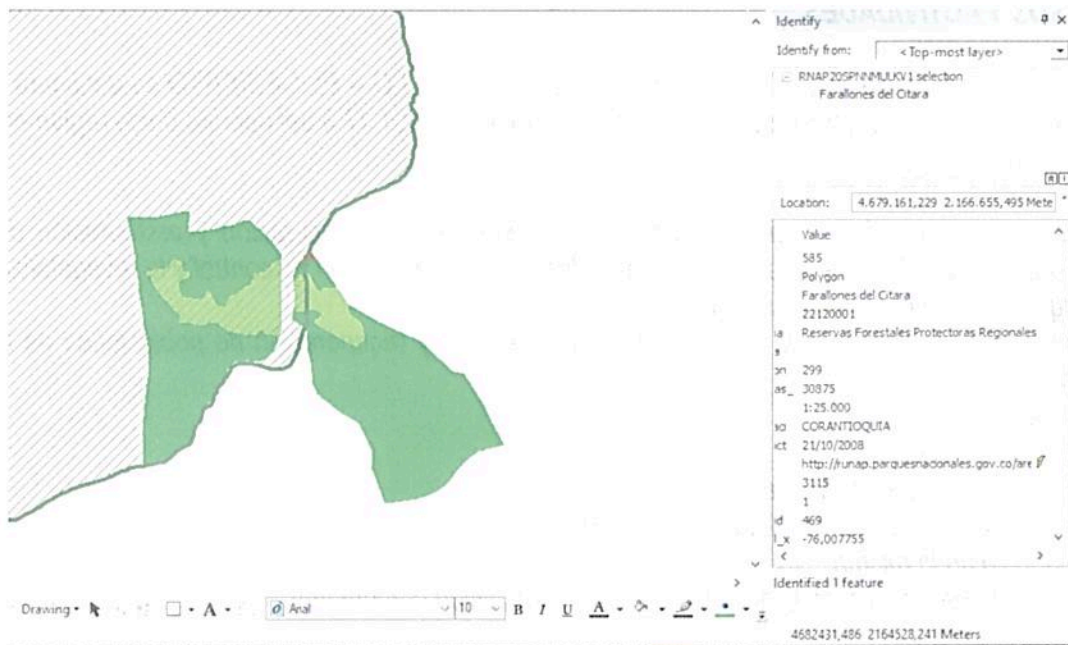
Identify

Identify from: <Top-most layer>

RNAP20SPNNMULKV1 selection
Farallones del Citara

Location: 4.679.161,229 2.166.655,495 Mete

| | Value |
|---|---|
| | 585 |
| | Polygon |
| | Farallones del Citara |
| | 22120001 |
| ia | Reservas Forestales Protectoras Regionales |
| on | 299 |
| as_ | 30875 |
| | 1:25.000 |
| io | CORANTIOQUIA |
| ct | 21/10/2008 |
| | http://runap.parquesnacionales.gov.co/are |
| | 3115 |
| | 1 |
| id | 469 |
| l_x | -76,007755 |

Identified 1 feature

Drawing ▾ A ▾ Arial 10 B I U A ▾

4682431,486 2164528,241 Meters